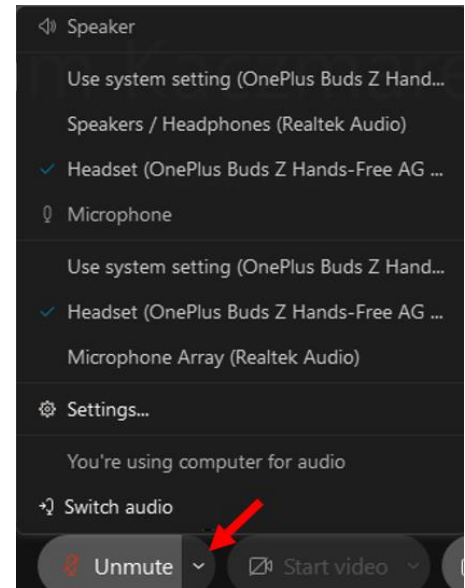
Speaker

Use system setting (OnePlus Buds Z Hand...

Speakers / Headphones (Realtek Audio)

Headset (OnePlus Buds Z Hands-Free AG ...

Microphone

Use system setting (OnePlus Buds Z Hand...

Headset (OnePlus Buds Z Hands-Free AG ...

Microphone Array (Realtek Audio)

Settings...

You're using computer for audio

Switch audio

Unmute

Start video